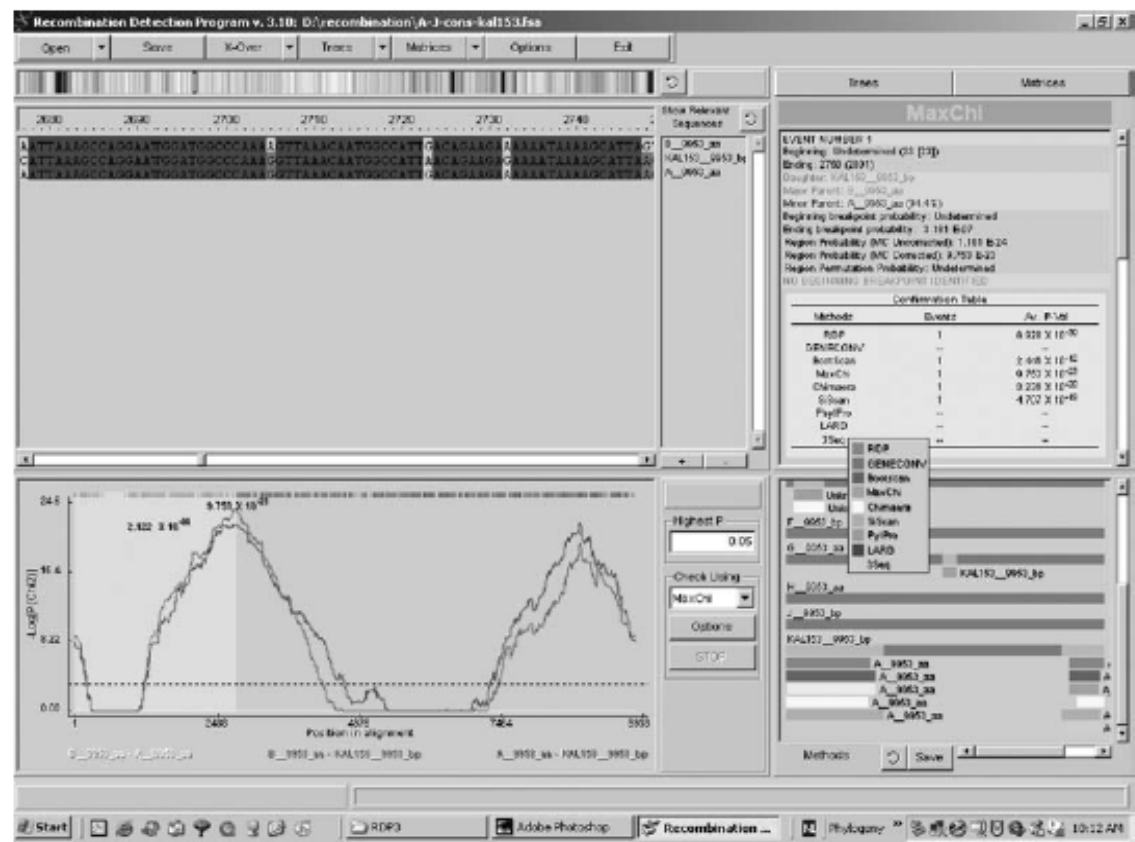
Recombination Detection Program v. 3.10: D:\recombination\A-J-cons-kal153.fsa

Open | Save | X-Over | Trees | Matrices | Options | Exit

Trees | Matrices

2680 2690 2700 2710 2720 2730 2740

Show Relevant Sequences

B__9953_aa
KAL153__9953_bp
A__9953_aa

MaxChi

EVENT NUMBER 1
Beginning: Undetermined (35 [33])
Ending: 2760 (2801)
Daughter: KAL153__9953_bp
Major Parent: B__9953_aa
Minor Parent: A__9953_aa (94.4%)
Beginning breakpoint probability: Undetermined
Ending breakpoint probability: 3.181 E-07
Region Probability (MC Uncorrected): 1.181 E-24
Region Probability (MC Corrected): 9.753 E-23
Region Permutation Probability: Undetermined
NO OUTLYING BREAKPOINT IDENTIFIED

Confirmation Table

| Methods | Events | Av. P-Val |
|---|---|---|
| RDP | 1 | $6.928 \times 10^{-30}$ |
| GENECONV | -- | -- |
| Bootscan | 1 | $2.045 \times 10^{-12}$ |
| MaxChi | 1 | $9.753 \times 10^{-23}$ |
| Chimaera | 1 | $8.228 \times 10^{-20}$ |
| SiScan | 1 | $4.702 \times 10^{-49}$ |
| PhylPro | -- | -- |
| LARD | -- | -- |
| 3Seq | -- | -- |

RDP
GENECONV
Bootscan
MaxChi
Chimaera
SiScan
PhylPro
LARD
3Seq

24.6
$9.753 \times 10^{-23}$
$2.122 \times 10^{-16}$
16.4
-LogP(Chi2)
8.22
0.00
1 2488 4976 7464 9953
Position in alignment

B__9953_aa - A__9953_aa   B__9953_aa - KAL153__9953_bp   A__9953_aa - KAL153__9953_bp

Highest P
0.05

Check Using
MaxChi
Options
STOP

F__9953_bp
G__9953_aa
KAL153__9953_bp
H__9953_aa
J__9953_bp
KAL153__9953_bp
A__9953_aa
A__9953_aa
A__9953_aa
A__9953_aa
A__9953_aa

Methods | Save

Start | RDP3 | Adobe Photoshop | Recombination ... | Phylogeny | 10:12 AM